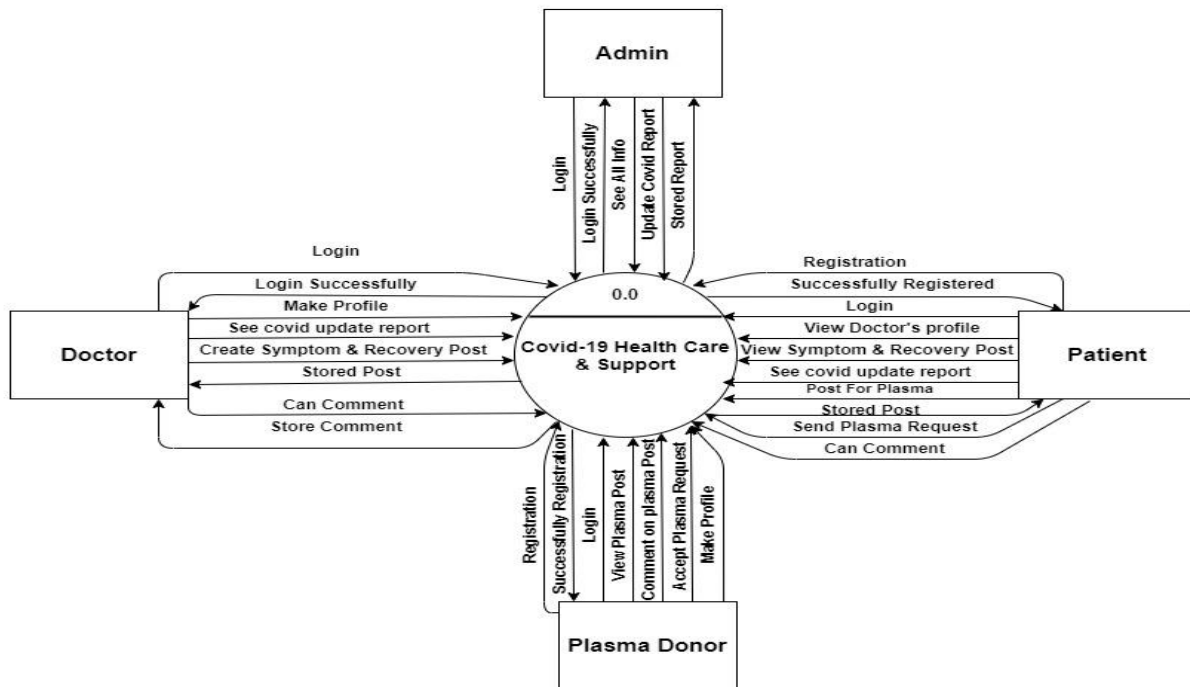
Admin

Login
Login Successfully
See All Info
Update Covid Report
Stored Report

Login
Login Successfully
Make Profile
See covid update report
Create Symptom & Recovery Post
Stored Post
Can Comment
Store Comment

Doctor

0.0

Covid-19 Health Care & Support

Registration
Successfully Registered
Login
View Doctor's profile
View Symptom & Recovery Post
See covid update report
Post For Plasma
Stored Post
Send Plasma Request
Can Comment

Patient

Registration
Successfully Registration
Login
View Plasma Post
Comment on plasma Post
Accept Plasma Request
Make Profile

Plasma Donor